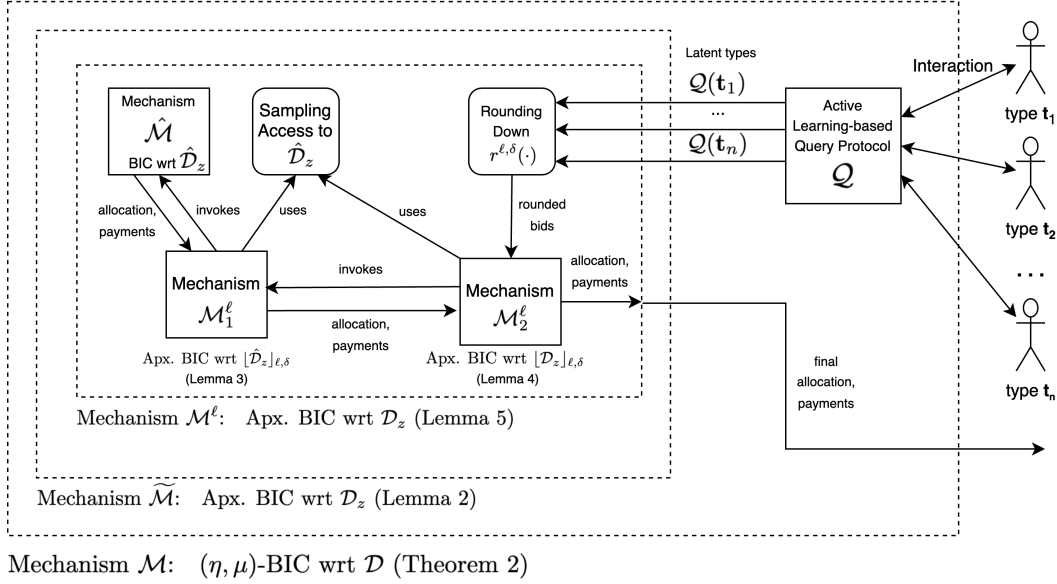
Mechanism

$\hat{\mathcal{M}}$

BIC wrt $\hat{\mathcal{D}}_z$

Sampling Access to $\hat{\mathcal{D}}_z$

Rounding Down $r^{\ell,\delta}(\cdot)$

Latent types

$\mathcal{Q}(\mathbf{t}_1)$

...

$\mathcal{Q}(\mathbf{t}_n)$

Active Learning-based Query Protocol $\mathcal{Q}$

Interaction

type $\mathbf{t_1}$

type $\mathbf{t_2}$

...

type $\mathbf{t_n}$

allocation, payments

invokes

uses

uses

rounded bids

invokes

Mechanism $\mathcal{M}_1^\ell$

Mechanism $\mathcal{M}_2^\ell$

allocation, payments

allocation, payments

Apx. BIC wrt $\lfloor\hat{\mathcal{D}}_z\rfloor_{\ell,\delta}$ (Lemma 3)

Apx. BIC wrt $\lfloor\mathcal{D}_z\rfloor_{\ell,\delta}$ (Lemma 4)

final allocation, payments

Mechanism $\mathcal{M}^\ell$: Apx. BIC wrt $\mathcal{D}_z$ (Lemma 5)

Mechanism $\widetilde{\mathcal{M}}$: Apx. BIC wrt $\mathcal{D}_z$ (Lemma 2)

Mechanism $\mathcal{M}$: $(\eta, \mu)$-BIC wrt $\mathcal{D}$ (Theorem 2)